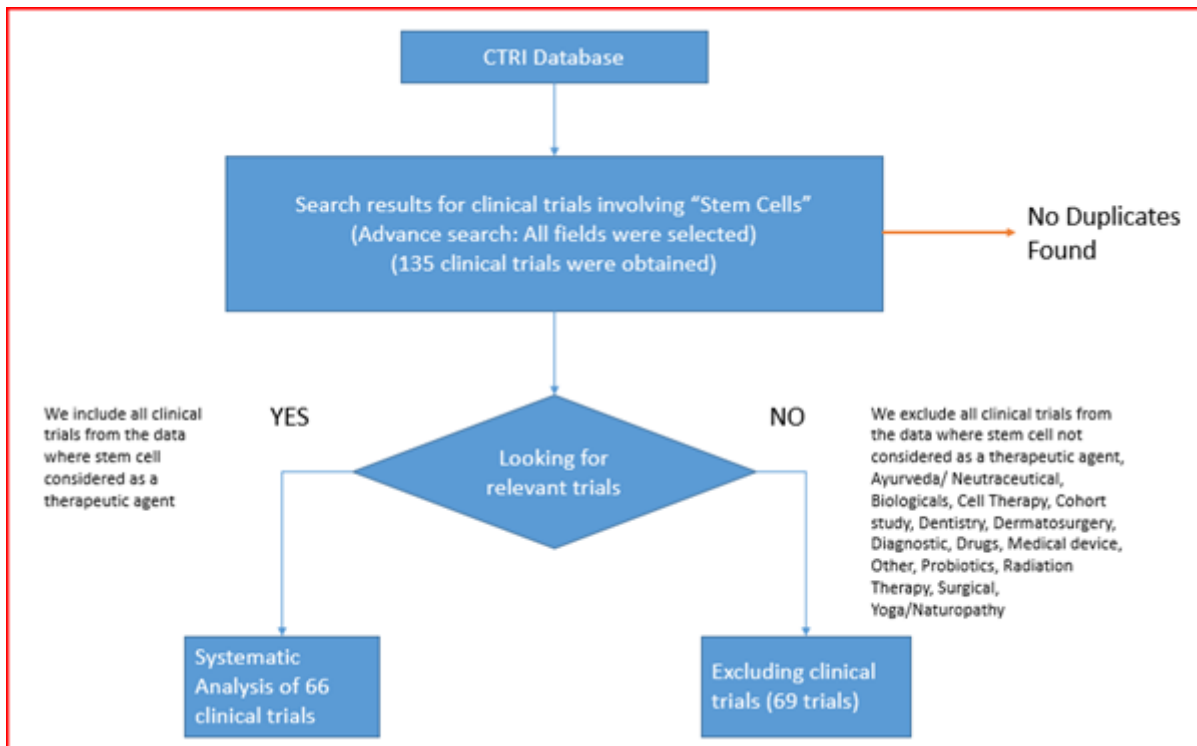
CTRI Database

Search results for clinical trials involving "Stem Cells"
(Advance search: All fields were selected)
(135 clinical trials were obtained)

No Duplicates Found

We include all clinical trials from the data where stem cell considered as a therapeutic agent

YES

Looking for relevant trials

NO

We exclude all clinical trials from the data where stem cell not considered as a therapeutic agent, Ayurveda/ Neutraceutical, Biologicals, Cell Therapy, Cohort study, Dentistry, Dermatosurgery, Diagnostic, Drugs, Medical device, Other, Probiotics, Radiation Therapy, Surgical, Yoga/Naturopathy

Systematic Analysis of 66 clinical trials

Excluding clinical trials (69 trials)